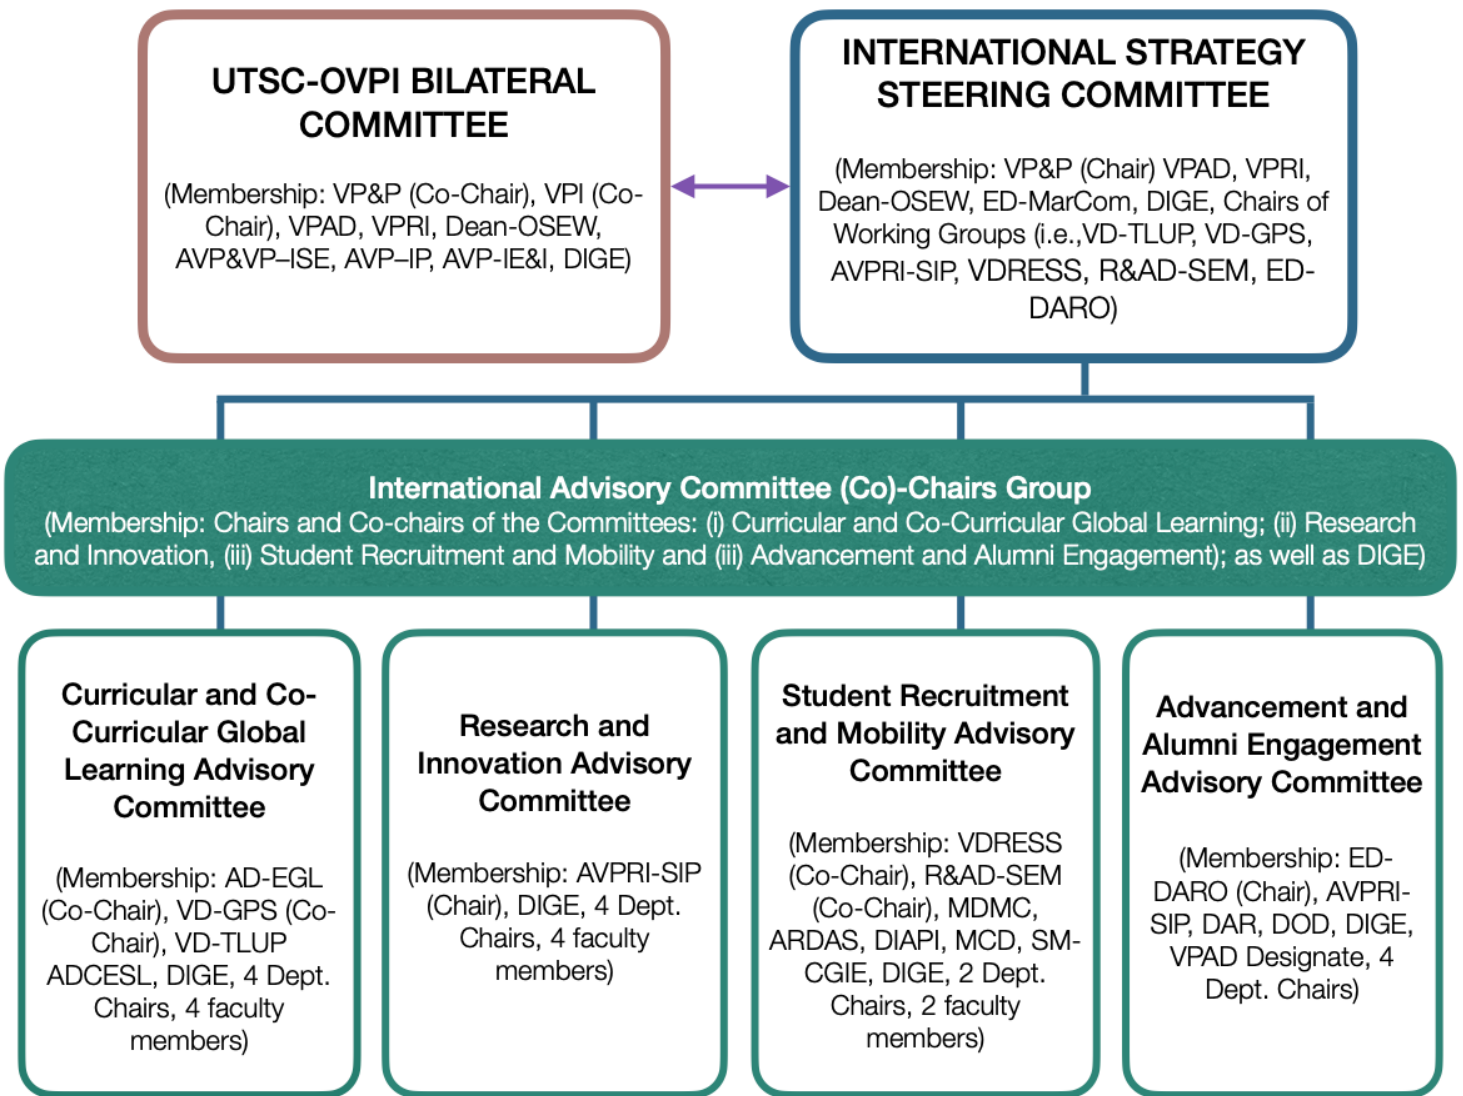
UTSC-OVPI BILATERAL COMMITTEE

(Membership: VP&P (Co-Chair), VPI (Co-Chair), VPAD, VPRI, Dean-OSEW, AVP&VP–ISE, AVP–IP, AVP-IE&I, DIGE)

INTERNATIONAL STRATEGY STEERING COMMITTEE

(Membership: VP&P (Chair) VPAD, VPRI, Dean-OSEW, ED-MarCom, DIGE, Chairs of Working Groups (i.e.,VD-TLUP, VD-GPS, AVPRI-SIP, VDRESS, R&AD-SEM, ED-DARO)

International Advisory Committee (Co)-Chairs Group
(Membership: Chairs and Co-chairs of the Committees: (i) Curricular and Co-Curricular Global Learning; (ii) Research and Innovation, (iii) Student Recruitment and Mobility and (iii) Advancement and Alumni Engagement); as well as DIGE)

Curricular and Co-Curricular Global Learning Advisory Committee

(Membership: AD-EGL (Co-Chair), VD-GPS (Co-Chair), VD-TLUP ADCESL, DIGE, 4 Dept. Chairs, 4 faculty members)

Research and Innovation Advisory Committee

(Membership: AVPRI-SIP (Chair), DIGE, 4 Dept. Chairs, 4 faculty members)

Student Recruitment and Mobility Advisory Committee

(Membership: VDRESS (Co-Chair), R&AD-SEM (Co-Chair), MDMC, ARDAS, DIAPI, MCD, SM-CGIE, DIGE, 2 Dept. Chairs, 2 faculty members)

Advancement and Alumni Engagement Advisory Committee

(Membership: ED-DARO (Chair), AVPRI-SIP, DAR, DOD, DIGE, VPAD Designate, 4 Dept. Chairs)